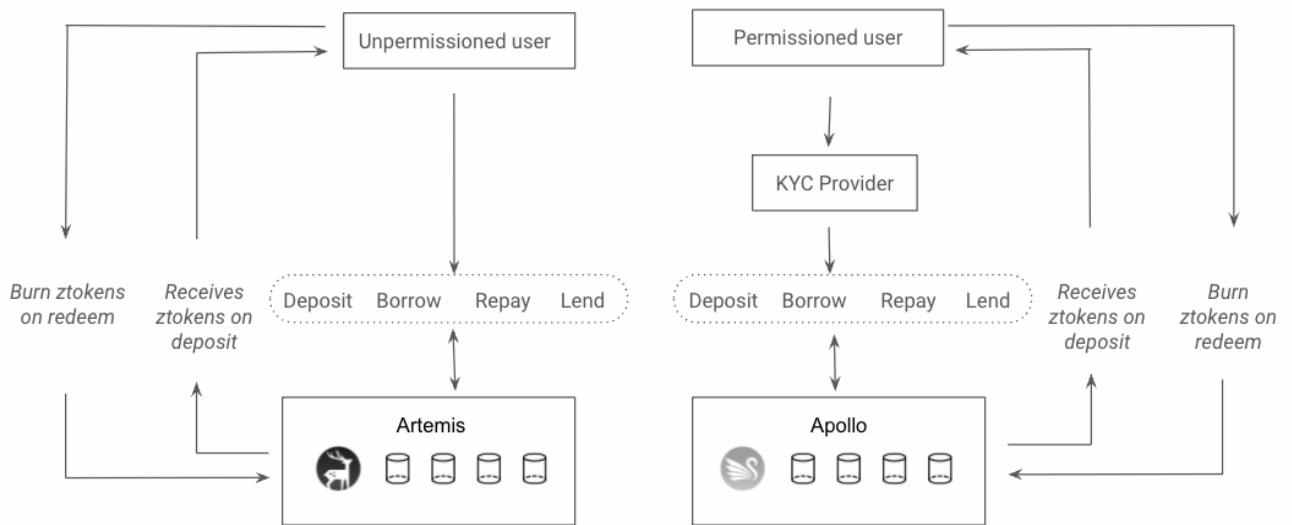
Unpermissioned user

Permissioned user

KYC Provider

Burn ztokens on redeem

Receives ztokens on deposit

Deposit Borrow Repay Lend

Deposit Borrow Repay Lend

Receives ztokens on deposit

Burn ztokens on redeem

Artemis

Apollo